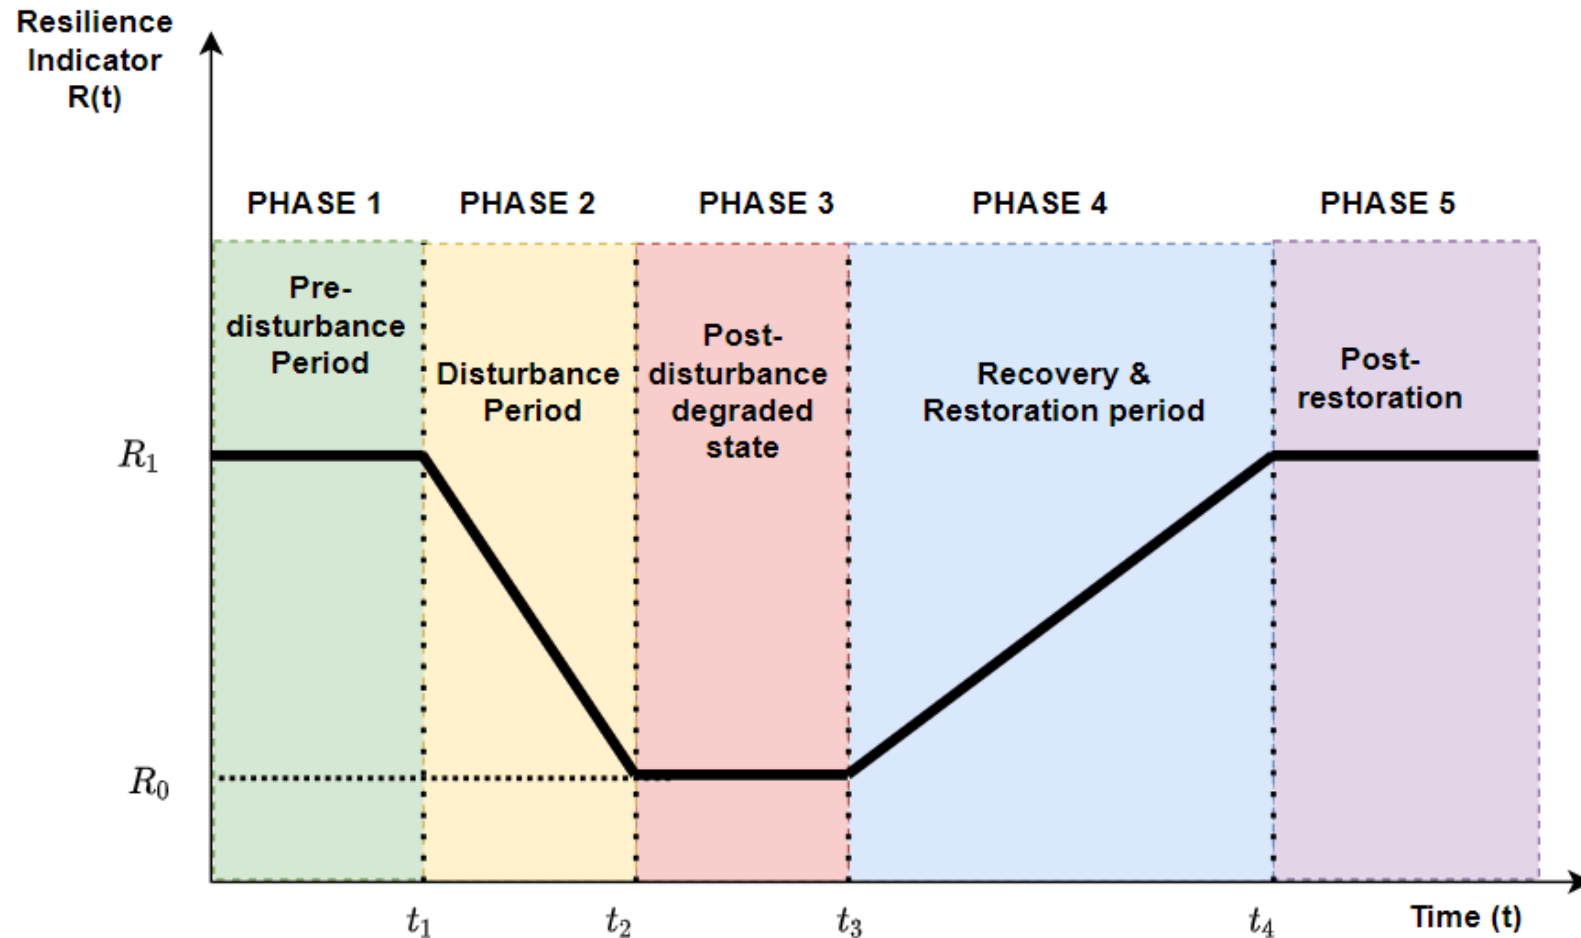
Resilience Indicator R(t)

PHASE 1
Pre-disturbance Period

PHASE 2
Disturbance Period

PHASE 3
Post-disturbance degraded state

PHASE 4
Recovery & Restoration period

PHASE 5
Post-restoration

$R_1$

$R_0$

$t_1$

$t_2$

$t_3$

$t_4$

Time (t)